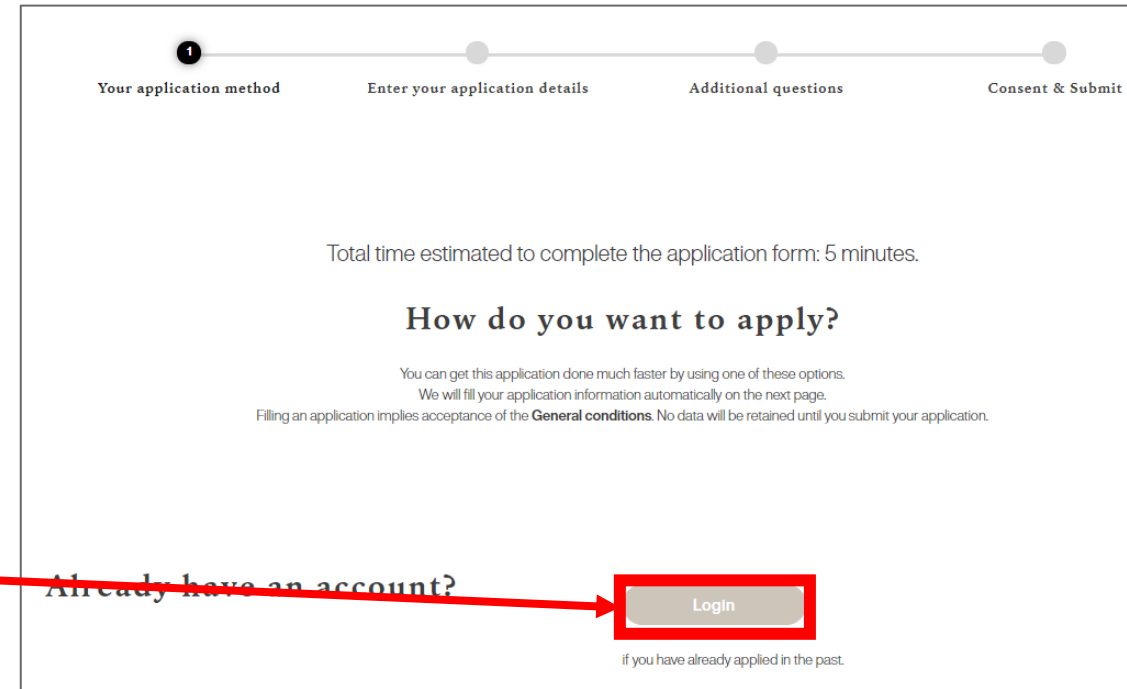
1

Your application method

Enter your application details

Additional questions

Consent & Submit

Total time estimated to complete the application form: 5 minutes.

How do you want to apply?

You can get this application done much faster by using one of these options.
We will fill your application information automatically on the next page.
Filling an application implies acceptance of the **General conditions**. No data will be retained until you submit your application.

Already have an account?

Login

if you have already applied in the past.